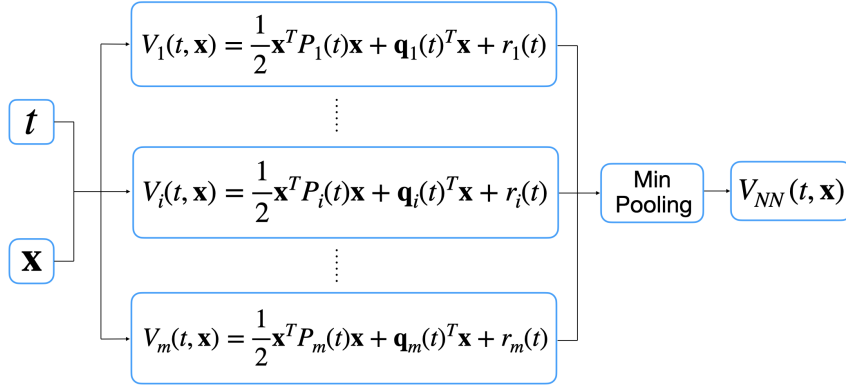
$t$

$\mathbf{x}$

$V_1(t, \mathbf{x}) = \frac{1}{2}\mathbf{x}^T P_1(t)\mathbf{x} + \mathbf{q}_1(t)^T\mathbf{x} + r_1(t)$

$V_i(t, \mathbf{x}) = \frac{1}{2}\mathbf{x}^T P_i(t)\mathbf{x} + \mathbf{q}_i(t)^T\mathbf{x} + r_i(t)$

$V_m(t, \mathbf{x}) = \frac{1}{2}\mathbf{x}^T P_m(t)\mathbf{x} + \mathbf{q}_m(t)^T\mathbf{x} + r_m(t)$

Min Pooling

$V_{NN}(t, \mathbf{x})$